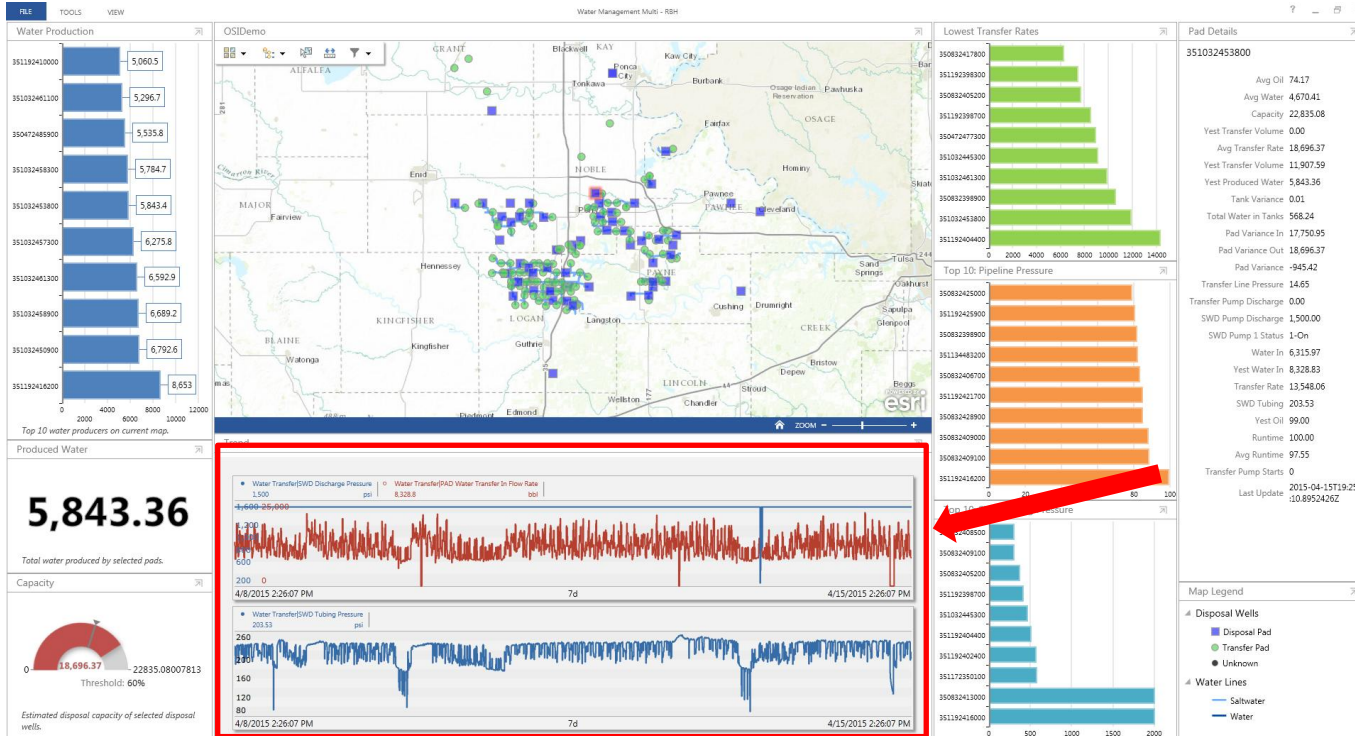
FILE TOOLS VIEW

Water Management Multi - RSH

Water Production

| | |
|---|---|
| 351192410000 | 5,060.5 |
| 351032461100 | 5,296.7 |
| 350472485900 | 5,535.8 |
| 351032458300 | 5,784.7 |
| 351032453800 | 5,843.4 |
| 351032457300 | 6,275.8 |
| 351032461300 | 6,592.9 |
| 351032458900 | 6,689.2 |
| 351032450900 | 6,792.6 |
| 351192416200 | 8,653 |

0 4000 8000 12000
2000 6000 10000

Top 10 water producers on current map.

Produced Water

5,843.36

Total water produced by selected pads.

Capacity

0 18,696.37 22835.08007813

Threshold: 60%

Estimated disposal capacity of selected disposal wells.

OSIDemo

GRANT KAY Blackwell ALFALFA Ponca City Kaw City Tonkawa Burbank Osage Indian Reservation Pawhuska OSAGE Fairfax NOBLE Hominy Enid Pawnee PAWNEE Cleveland MAJOR Fairview Perry Hennessey PAYNE Sand Springs Tulsa Cushing Drumright Sapulpa KINGFISHER LOGAN Langston CREEK Glenpool BLAINE Kingfisher Guthrie Watonga Bristow Depew LINCOLN Stroud Wellston Chandler Edmond Beggs esri

ZOOM

Trend

Water Transfer|SWD Discharge Pressure 1,500 psi
Water Transfer|PAD Water Transfer In Flow Rate 8,328.8 bbl

1,600 25,000
1,200
600
200 0

4/8/2015 2:26:07 PM 7d 4/15/2015 2:26:07 PM

Water Transfer|SWD Tubing Pressure 203.53 psi

260
200
160
120
80

4/8/2015 2:26:07 PM 7d 4/15/2015 2:26:07 PM

Lowest Transfer Rates

350832417800
351192398300
350832405200
351192398700
350472477300
351032445300
351032461300
350832398900
351032453800
351192404400

0 2000 4000 6000 8000 10000 12000 14000

Top 10: Pipeline Pressure

350832425000
351192425900
350832398900
351134483200
350832406700
351192421700
350832428900
350832409000
350832409100
351192416200

0 20 80 100

Top 10: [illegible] Pressure

350832408500
350832409100
350832405200
351192398700
351032445300
351192404400
351192402400
351172350100
350832413000
351192416000

0 500 1000 1500 2000

Pad Details

351032453800

Avg Oil 74.17
Avg Water 4,670.41
Capacity 22,835.08
Yest Transfer Volume 0.00
Avg Transfer Rate 18,696.37
Yest Transfer Volume 11,907.59
Yest Produced Water 5,843.36
Tank Variance 0.01
Total Water in Tanks 568.24
Pad Variance In 17,750.95
Pad Variance Out 18,696.37
Pad Variance -945.42
Transfer Line Pressure 14.65
Transfer Pump Discharge 0.00
SWD Pump Discharge 1,500.00
SWD Pump 1 Status 1-On
Water In 6,315.97
Yest Water In 8,328.83
Transfer Rate 13,548.06
SWD Tubing 203.53
Yest Oil 99.00
Runtime 100.00
Avg Runtime 97.55
Transfer Pump Starts 0
Last Update 2015-04-15T19:2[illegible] :10.8952426Z

Map Legend

Disposal Wells
Disposal Pad
Transfer Pad
Unknown
Water Lines
Saltwater
Water